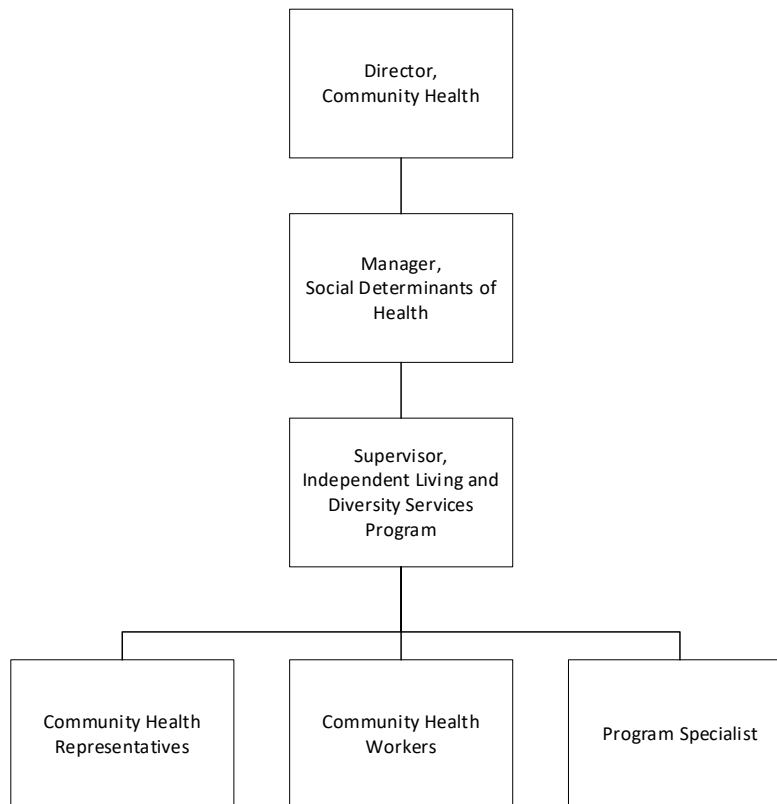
Director,
Community Health

Manager,
Social Determinants of Health

Supervisor,
Independent Living and Diversity Services Program

Community Health Representatives

Community Health Workers

Program Specialist